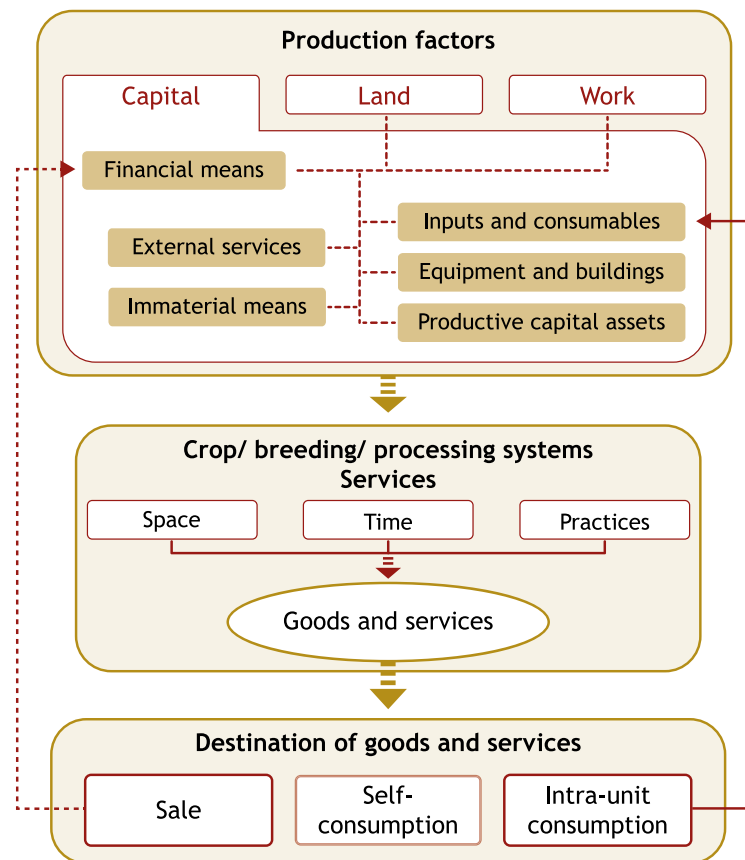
Production factors

Capital

Land

Work

Financial means

External services

Immaterial means

Inputs and consumables

Equipment and buildings

Productive capital assets

Crop/ breeding/ processing systems
Services

Space

Time

Practices

Goods and services

Destination of goods and services

Sale

Self-consumption

Intra-unit consumption